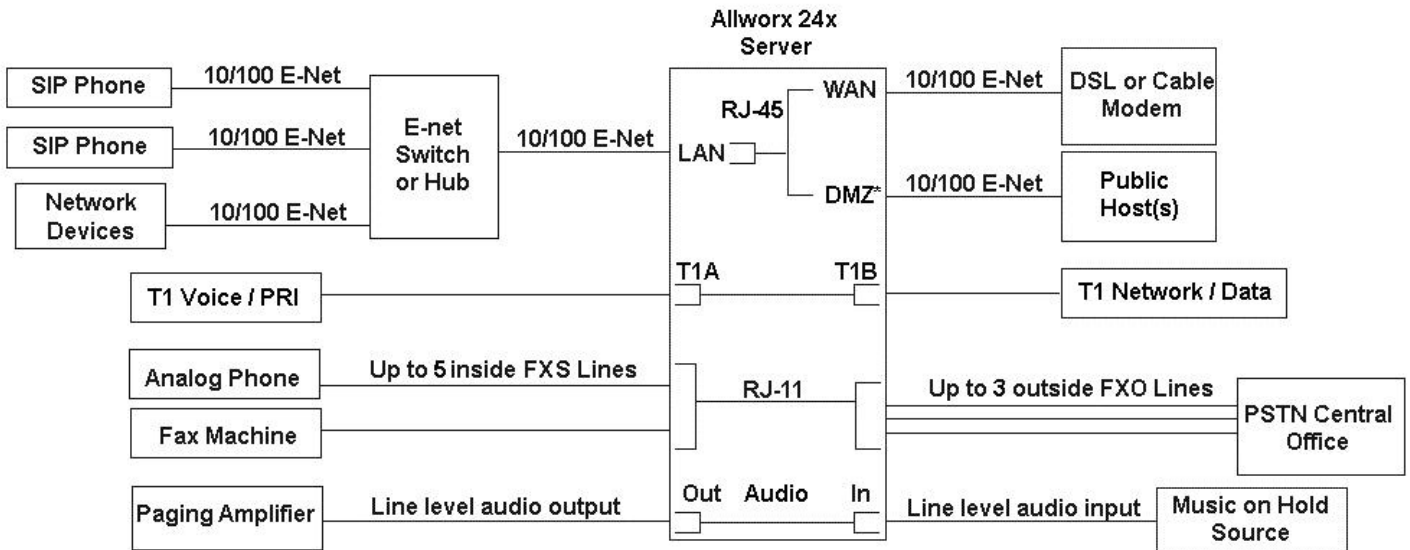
Allworx 24x Server

SIP Phone
10/100 E-Net
SIP Phone
10/100 E-Net
Network Devices
10/100 E-Net
E-net Switch or Hub
10/100 E-Net
LAN
RJ-45
WAN
DMZ*
10/100 E-Net
DSL or Cable Modem
10/100 E-Net
Public Host(s)

T1 Voice / PRI
T1A
T1B
T1 Network / Data

Analog Phone
Up to 5 inside FXS Lines
Fax Machine
RJ-11
Up to 3 outside FXO Lines
PSTN Central Office

Paging Amplifier
Line level audio output
Out
Audio
In
Line level audio input
Music on Hold Source